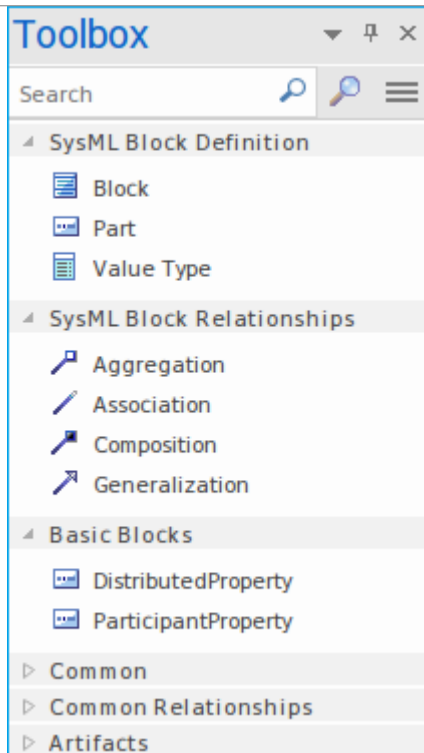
Toolbox

Search

SysML Block Definition

Block

Part

Value Type

SysML Block Relationships

Aggregation

Association

Composition

Generalization

Basic Blocks

DistributedProperty

ParticipantProperty

Common

Common Relationships

Artifacts